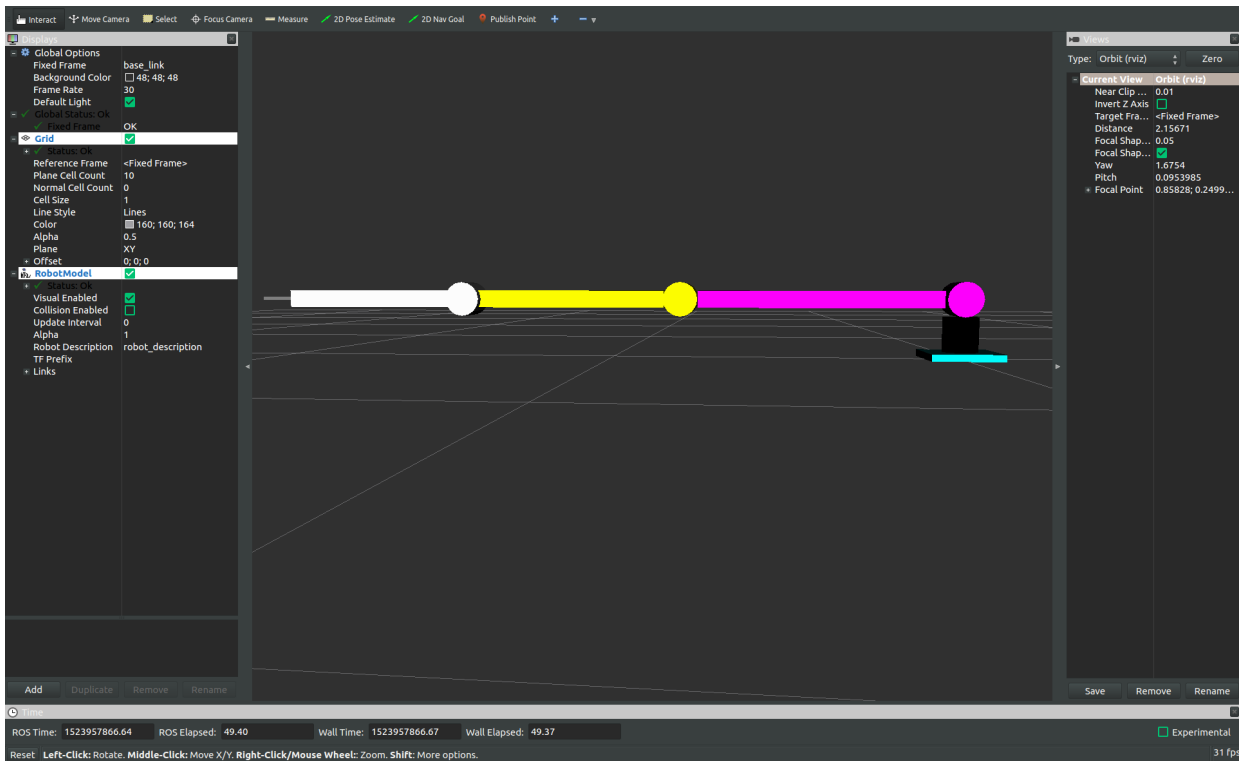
Interact Move Camera Select Focus Camera Measure 2D Pose Estimate 2D Nav Goal Publish Point

Displays

Global Options
Fixed Frame base_link
Background Color 48; 48; 48
Frame Rate 30
Default Light
Global Status: Ok
Fixed Frame OK
Grid
Status: Ok
Reference Frame <Fixed Frame>
Plane Cell Count 10
Normal Cell Count 0
Cell Size 1
Line Style Lines
Color 160; 160; 164
Alpha 0.5
Plane XY
Offset 0; 0; 0
RobotModel
Status: Ok
Visual Enabled
Collision Enabled
Update Interval 0
Alpha 1
Robot Description robot_description
TF Prefix
Links

Add Duplicate Remove Rename

Views
Type: Orbit (rviz) Zero
Current View Orbit (rviz)
Near Clip ... 0.01
Invert Z Axis
Target Fra... <Fixed Frame>
Distance 2.15671
Focal Shap... 0.05
Focal Shap...
Yaw 1.6754
Pitch 0.0953985
Focal Point 0.85828; 0.2499...

Save Remove Rename

Time
ROS Time: 1523957866.64 ROS Elapsed: 49.40 Wall Time: 1523957866.67 Wall Elapsed: 49.37 Experimental

Reset Left-Click: Rotate. Middle-Click: Move X/Y. Right-Click/Mouse Wheel:: Zoom. Shift: More options. 31 fps